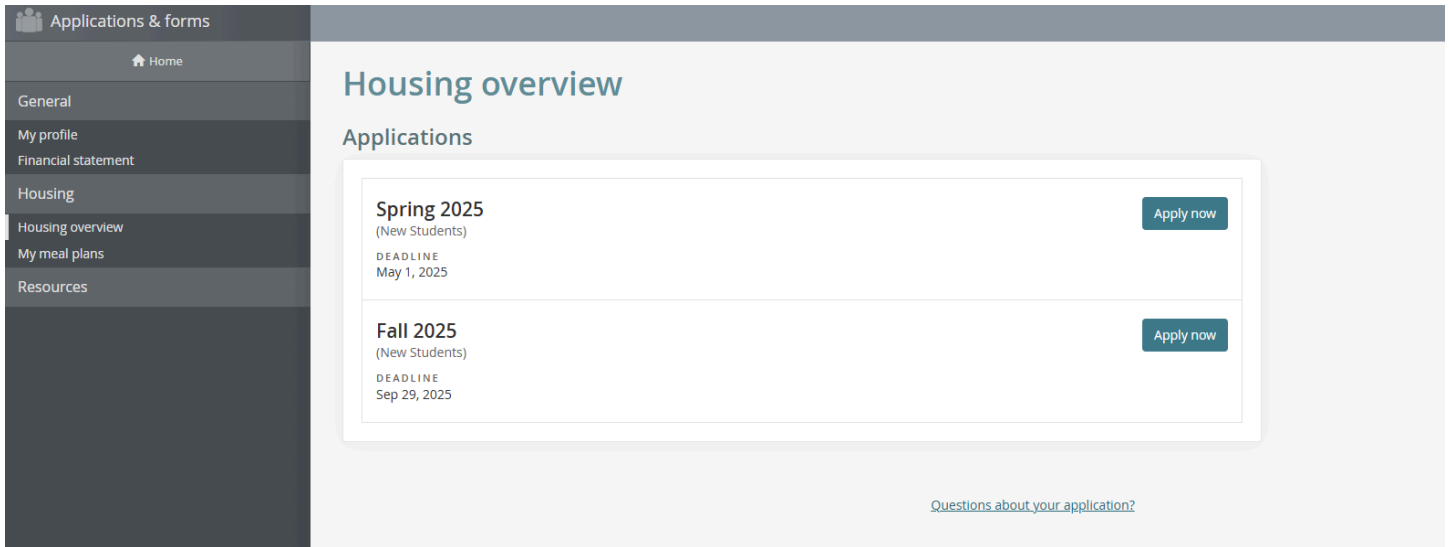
Applications & forms

Home

General

My profile

Financial statement

Housing

Housing overview

My meal plans

Resources

Housing overview

Applications

Spring 2025
(New Students)

DEADLINE
May 1, 2025

Apply now

Fall 2025
(New Students)

DEADLINE
Sep 29, 2025

Apply now

Questions about your application?